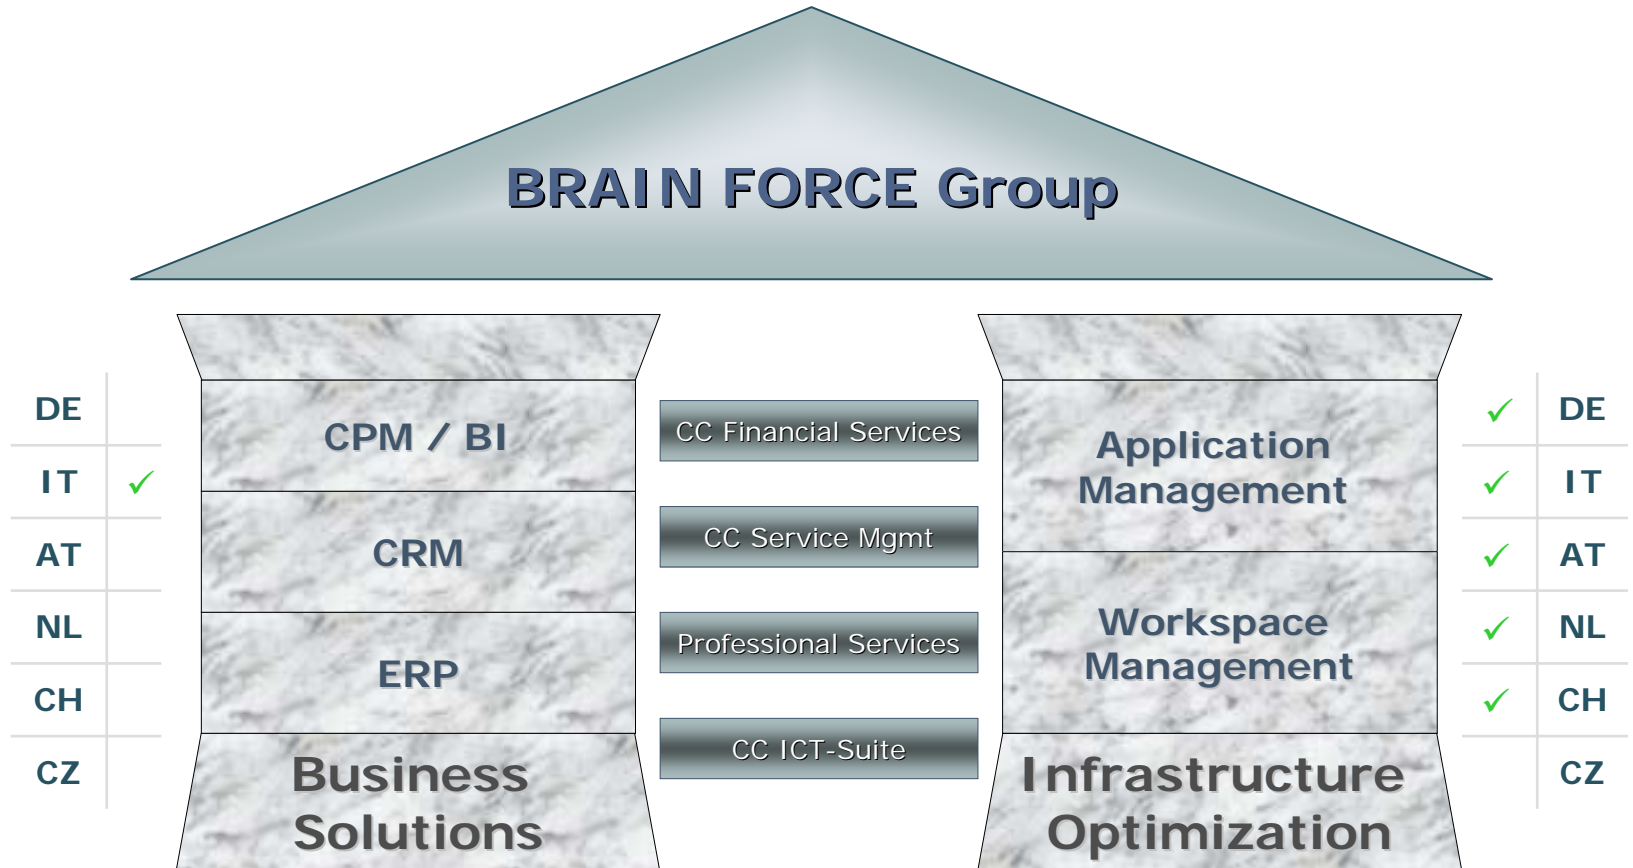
BRAIN FORCE Group

| DE | |
|---|---|
| IT | ✓ |
| AT | |
| NL | |
| CH | |
| CZ | |

CPM / BI

CRM

ERP

Business Solutions

CC Financial Services

CC Service Mgmt

Professional Services

CC ICT-Suite

Application Management

Workspace Management

Infrastructure Optimization

| | |
|---|---|
| ✓ | DE |
| ✓ | IT |
| ✓ | AT |
| ✓ | NL |
| ✓ | CH |
| | CZ |